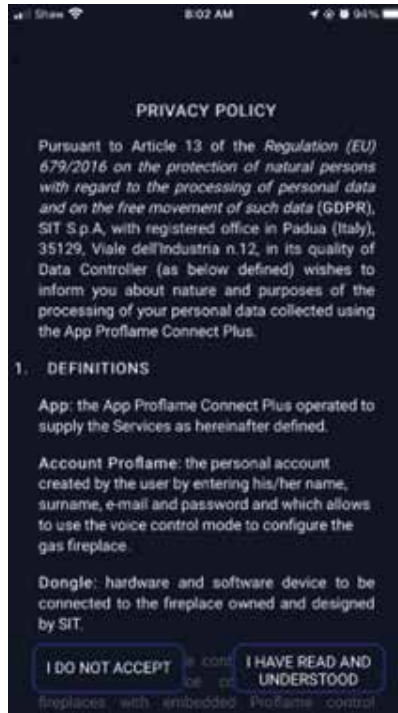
Shaw 8:02 AM 94%

PRIVACY POLICY

Pursuant to Article 13 of the Regulation (EU) 679/2016 on the protection of natural persons with regard to the processing of personal data and on the free movement of such data (GDPR), SIT S.p.A, with registered office in Padua (Italy), 35129, Viale dell'Industria n.12, in its quality of Data Controller (as below defined) wishes to inform you about nature and purposes of the processing of your personal data collected using the App Proflame Connect Plus.

1. DEFINITIONS

App: the App Proflame Connect Plus operated to supply the Services as hereinafter defined.

Account Proflame: the personal account created by the user by entering his/her name, surname, e-mail and password and which allows to use the voice control mode to configure the gas fireplace.

Dongle: hardware and software device to be connected to the fireplace owned and designed by SIT.

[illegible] fireplaces with embedded Proflame control

I DO NOT ACCEPT

I HAVE READ AND UNDERSTOOD